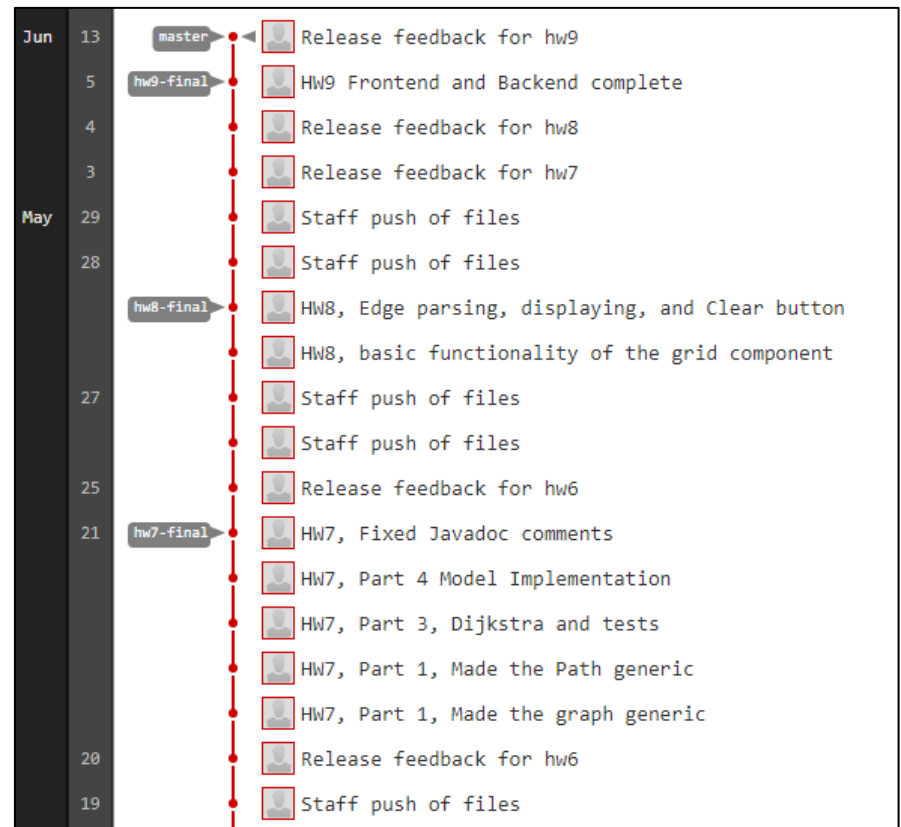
| | | | |
|---|---|---|---|
| Jun | 13 | master | Release feedback for hw9 |
| | 5 | hw9-final | HW9 Frontend and Backend complete |
| | 4 | | Release feedback for hw8 |
| | 3 | | Release feedback for hw7 |
| May | 29 | | Staff push of files |
| | 28 | | Staff push of files |
| | | hw8-final | HW8, Edge parsing, displaying, and Clear button |
| | | | HW8, basic functionality of the grid component |
| | 27 | | Staff push of files |
| | | | Staff push of files |
| | 25 | | Release feedback for hw6 |
| | 21 | hw7-final | HW7, Fixed Javadoc comments |
| | | | HW7, Part 4 Model Implementation |
| | | | HW7, Part 3, Dijkstra and tests |
| | | | HW7, Part 1, Made the Path generic |
| | | | HW7, Part 1, Made the graph generic |
| | 20 | | Release feedback for hw6 |
| | 19 | | Staff push of files |